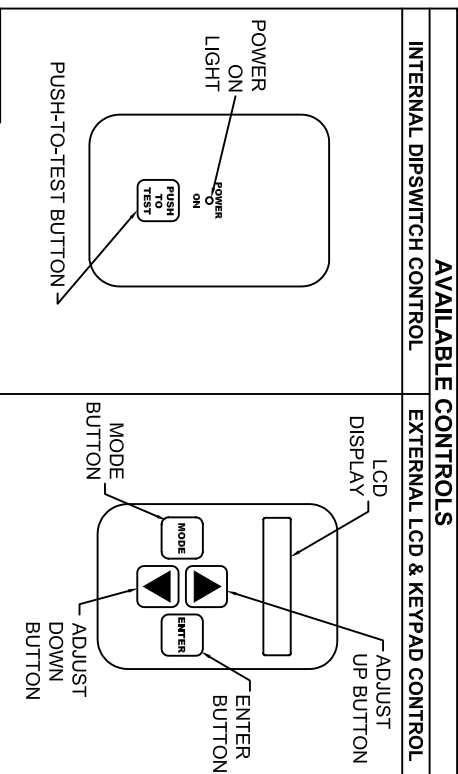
AVAILABLE CONTROLS

INTERNAL DIPSWITCH CONTROL

POWER ON LIGHT

POWER ON

PUSH TO TEST

PUSH-TO-TEST BUTTON

EXTERNAL LCD & KEYPAD CONTROL

LCD DISPLAY

MODE BUTTON

MODE

ENTER

ADJUST UP BUTTON

ADJUST DOWN BUTTON

ENTER BUTTON